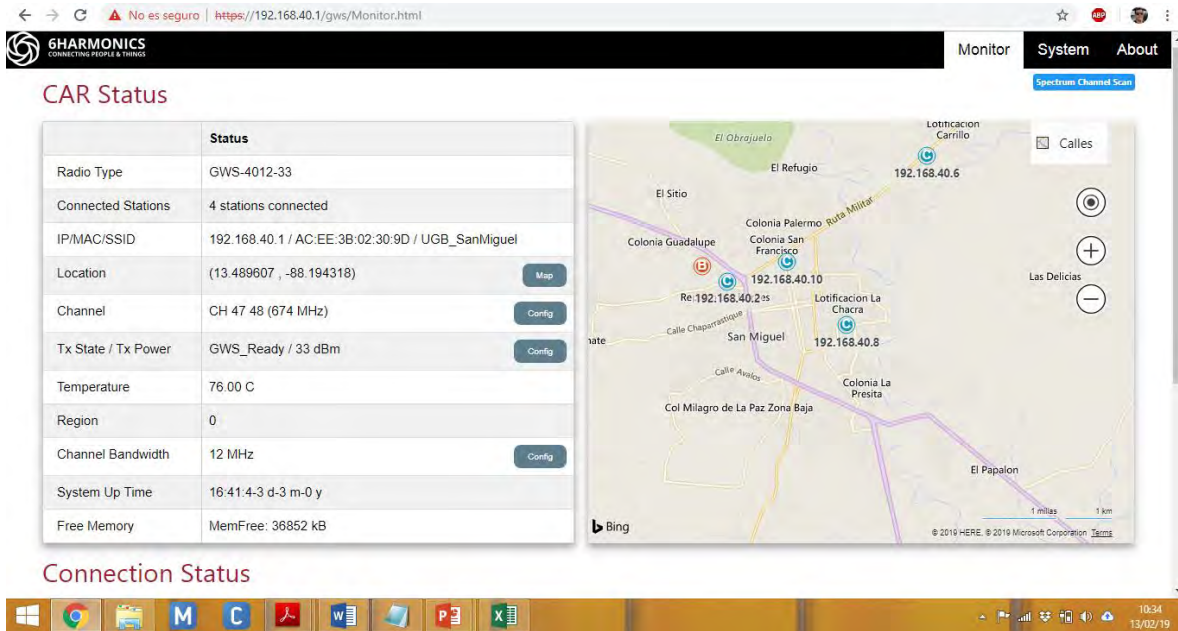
No es seguro | https://192.168.40.1/gws/Monitor.html

6HARMONICS
CONNECTING PEOPLE & THINGS

Monitor System About

Spectrum Channel Scan

CAR Status

| | Status | |
|---|---|---|
| Radio Type | GWS-4012-33 | |
| Connected Stations | 4 stations connected | |
| IP/MAC/SSID | 192.168.40.1 / AC:EE:3B:02:30:9D / UGB_SanMiguel | |
| Location | (13.489607 , -88.194318) | Map |
| Channel | CH 47 48 (674 MHz) | Config |
| Tx State / Tx Power | GWS_Ready / 33 dBm | Config |
| Temperature | 76.00 C | |
| Region | 0 | |
| Channel Bandwidth | 12 MHz | Config |
| System Up Time | 16:41:4-3 d-3 m-0 y | |
| Free Memory | MemFree: 36852 kB | |

El Obrajuelo
Lotificacion Carrillo
Calles
El Refugio
192.168.40.6
El Sitio
Ruta Militar
Colonia Palermo
Colonia Guadalupe
Colonia San Francisco
192.168.40.10
Las Delicias
Re 192.168.40.2
Lotificacion La Chacra
Calle Chaparrastique
San Miguel
192.168.40.8
Calle Avalos
Colonia La Presita
Col Milagro de La Paz Zona Baja
El Papalon
Bing
1 millas 1 km
© 2019 HERE, © 2019 Microsoft Corporation Terms

Connection Status

10:34
13/02/19